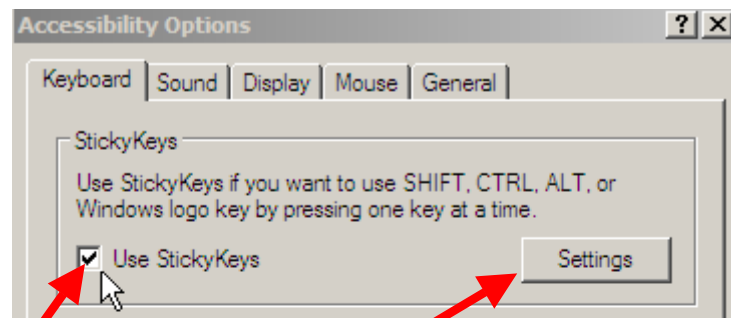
Accessibility Options

?

Keyboard Sound Display Mouse General

StickyKeys

Use StickyKeys if you want to use SHIFT, CTRL, ALT, or Windows logo key by pressing one key at a time.

Use StickyKeys

Settings